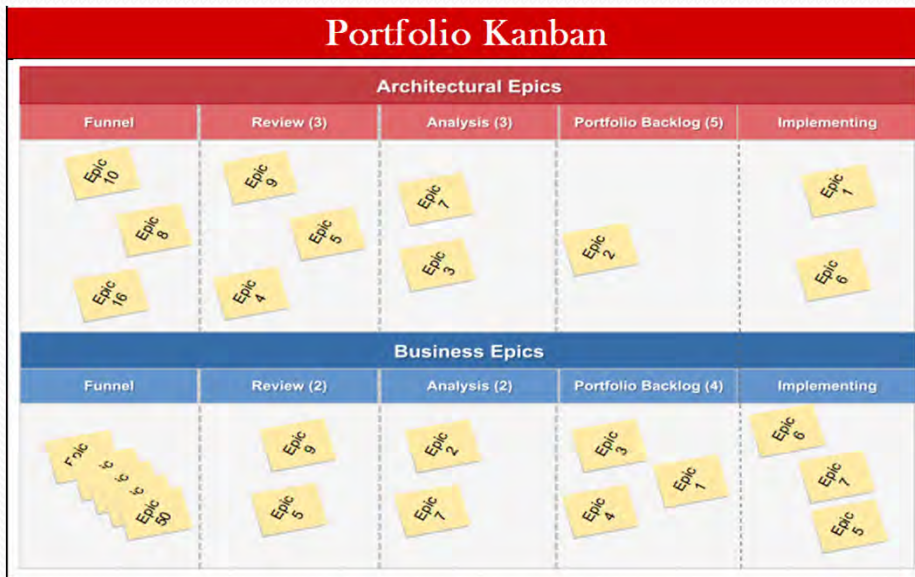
Portfolio Kanban

Architectural Epics

| Funnel | Review (3) | Analysis (3) | Portfolio Backlog (5) | Implementing |
|---|---|---|---|---|
| Epic 10, Epic 8, Epic 16 | Epic 9, Epic 5, Epic 4 | Epic 7, Epic 3 | Epic 2 | Epic 1, Epic 6 |

Business Epics

| Funnel | Review (2) | Analysis (2) | Portfolio Backlog (4) | Implementing |
|---|---|---|---|---|
| Epic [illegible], Epic 50 | Epic 9, Epic 5 | Epic 2, Epic 7 | Epic 3, Epic 1, Epic 4 | Epic 6, Epic 7, Epic 5 |